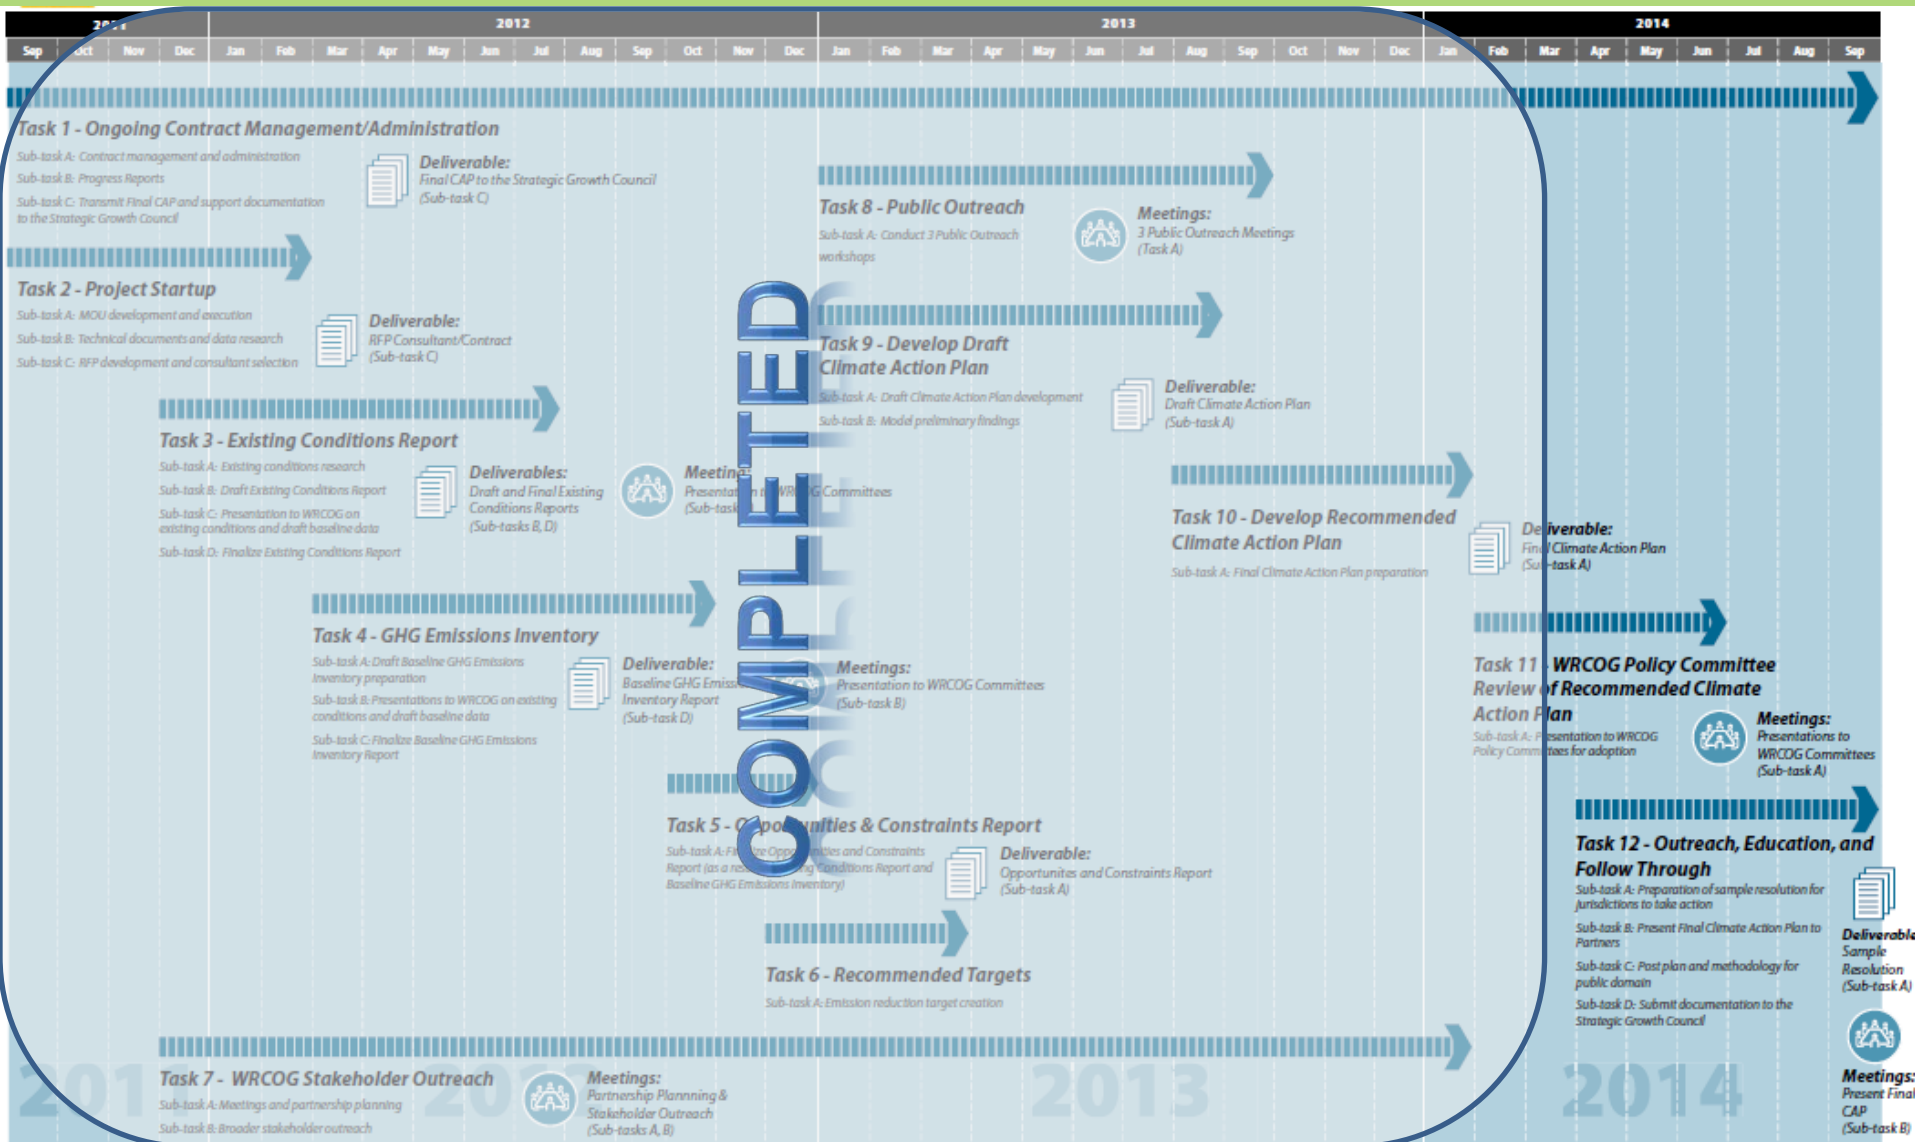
2011 2012 2013 2014

Sep Oct Nov Dec Jan Feb Mar Apr May Jun Jul Aug Sep Oct Nov Dec Jan Feb Mar Apr May Jun Jul Aug Sep Oct Nov Dec Jan Feb Mar Apr May Jun Jul Aug Sep

Task 1 - Ongoing Contract Management/Administration
Sub-task A: Contract management and administration
Sub-task B: Progress Reports
Sub-task C: Transmit Final CAP and support documentation to the Strategic Growth Council

Deliverable:
Final CAP to the Strategic Growth Council
(Sub-task C)

Task 2 - Project Startup
Sub-task A: MOU development and execution
Sub-task B: Technical documents and data research
Sub-task C: RFP development and consultant selection

Deliverable:
RFP Consultant/Contract
(Sub-task C)

Task 3 - Existing Conditions Report
Sub-task A: Existing conditions research
Sub-task B: Draft Existing Conditions Report
Sub-task C: Presentation to WRCOG on existing conditions and draft baseline data
Sub-task D: Finalize Existing Conditions Report

Deliverables:
Draft and Final Existing Conditions Reports
(Sub-tasks B, D)

Meetings:
Presentation to WRCOG Committees
(Sub-task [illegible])

Task 4 - GHG Emissions Inventory
Sub-task A: Draft Baseline GHG Emissions Inventory preparation
Sub-task B: Presentations to WRCOG on existing conditions and draft baseline data
Sub-task C: Finalize Baseline GHG Emissions Inventory Report

Deliverable:
Baseline GHG Emiss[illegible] Inventory Report
(Sub-task D)

Meetings:
Presentation to WRCOG Committees
(Sub-task B)

Task 5 - Opportunities & Constraints Report
Sub-task A: Finalize Opportunities and Constraints Report (as a res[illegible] Existing Conditions Report and Baseline GHG Emissions Inventory)

Deliverable:
Opportunites and Constraints Report
(Sub-task A)

Task 6 - Recommended Targets
Sub-task A: Emission reduction target creation

Task 7 - WRCOG Stakeholder Outreach
Sub-task A: Meetings and partnership planning
Sub-task B: Broader stakeholder outreach

Meetings:
Partnership Plannning & Stakeholder Outreach
(Sub-tasks A, B)

Task 8 - Public Outreach
Sub-task A: Conduct 3 Public Outreach workshops

Meetings:
3 Public Outreach Meetings
(Task A)

Task 9 - Develop Draft Climate Action Plan
Sub-task A: Draft Climate Action Plan development
Sub-task B: Model preliminary findings

Deliverable:
Draft Climate Action Plan
(Sub-task A)

Task 10 - Develop Recommended Climate Action Plan
Sub-task A: Final Climate Action Plan preparation

Deliverable:
Final Climate Action Plan
(Sub-task A)

Task 11 - WRCOG Policy Committee Review of Recommended Climate Action Plan
Sub-task A: Presentation to WRCOG Policy Committees for adoption

Meetings:
Presentations to WRCOG Committees
(Sub-task A)

Task 12 - Outreach, Education, and Follow Through
Sub-task A: Preparation of sample resolution for jurisdictions to take action
Sub-task B: Present Final Climate Action Plan to Partners
Sub-task C: Post plan and methodology for public domain
Sub-task D: Submit documentation to the Strategic Growth Council

Deliverable:
Sample Resolution
(Sub-task A)

Meetings:
Present Final CAP
(Sub-task B)

COMPLETED

2012 2013 2014